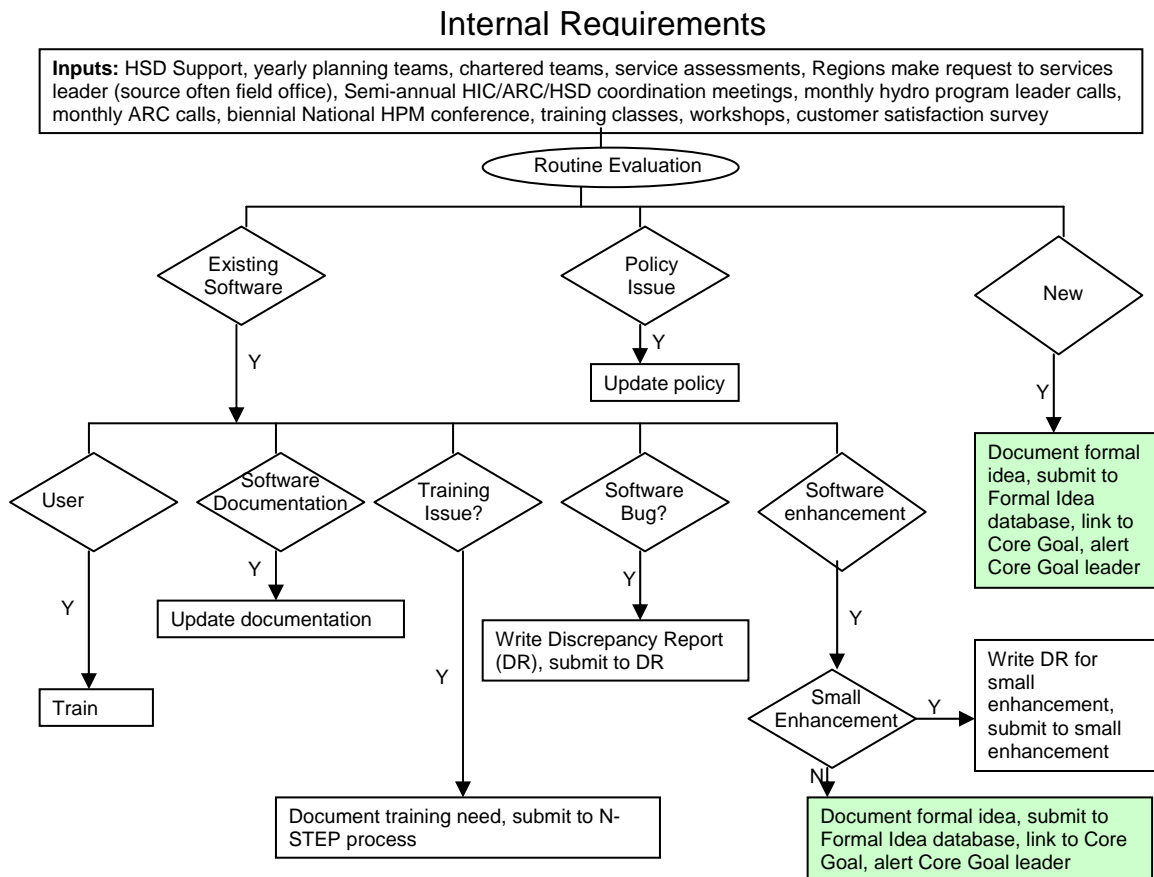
Internal Requirements

**Inputs:** HSD Support, yearly planning teams, chartered teams, service assessments, Regions make request to services leader (source often field office), Semi-annual HIC/ARC/HSD coordination meetings, monthly hydro program leader calls, monthly ARC calls, biennial National HPM conference, training classes, workshops, customer satisfaction survey

Routine Evaluation

Existing Software

Y

Policy Issue

Y

Update policy

New

Y

Document formal idea, submit to Formal Idea database, link to Core Goal, alert Core Goal leader

User

Y

Train

Software Documentation

Y

Update documentation

Training Issue?

Y

Document training need, submit to N-STEP process

Software Bug?

Y

Write Discrepancy Report (DR), submit to DR

Software enhancement

Y

Small Enhancement

Y

Write DR for small enhancement, submit to small enhancement

N

Document formal idea, submit to Formal Idea database, link to Core Goal, alert Core Goal leader